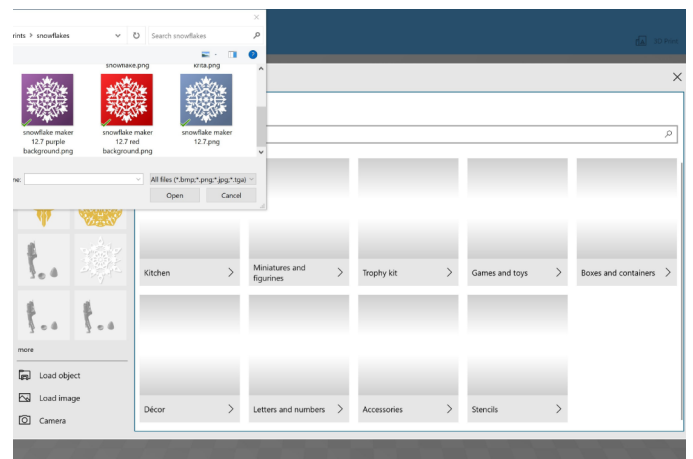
rints > snowflakes
Search snowflakes
snowflake.png
krita.png
snowflake maker 12.7 purple background.png
snowflake maker 12.7 red background.png
snowflake maker 12.7.png
me:
All files (*.bmp;*.png;*.jpg;*.tga)
Open
Cancel
3D Print
more
Load object
Load image
Camera
Kitchen
Miniatures and figurines
Trophy kit
Games and toys
Boxes and containers
Décor
Letters and numbers
Accessories
Stencils